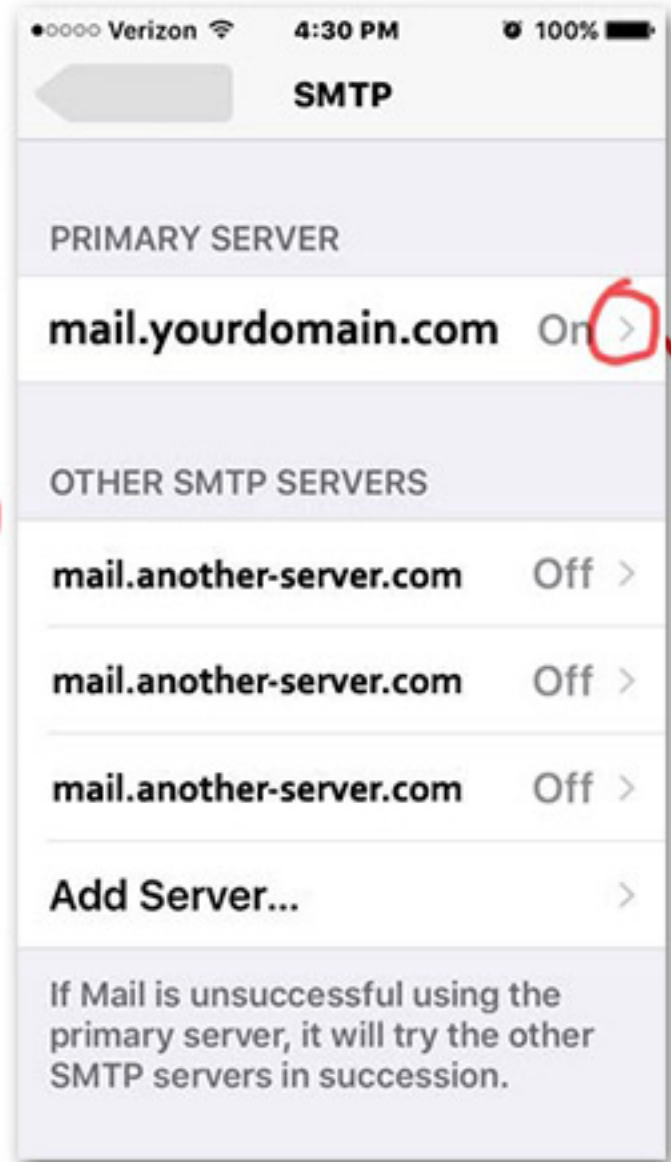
●○○○○ Verizon 4:30 PM 100%

SMTP

PRIMARY SERVER

mail.yourdomain.com On >

OTHER SMTP SERVERS

mail.another-server.com Off >

mail.another-server.com Off >

mail.another-server.com Off >

Add Server... >

If Mail is unsuccessful using the primary server, it will try the other SMTP servers in succession.